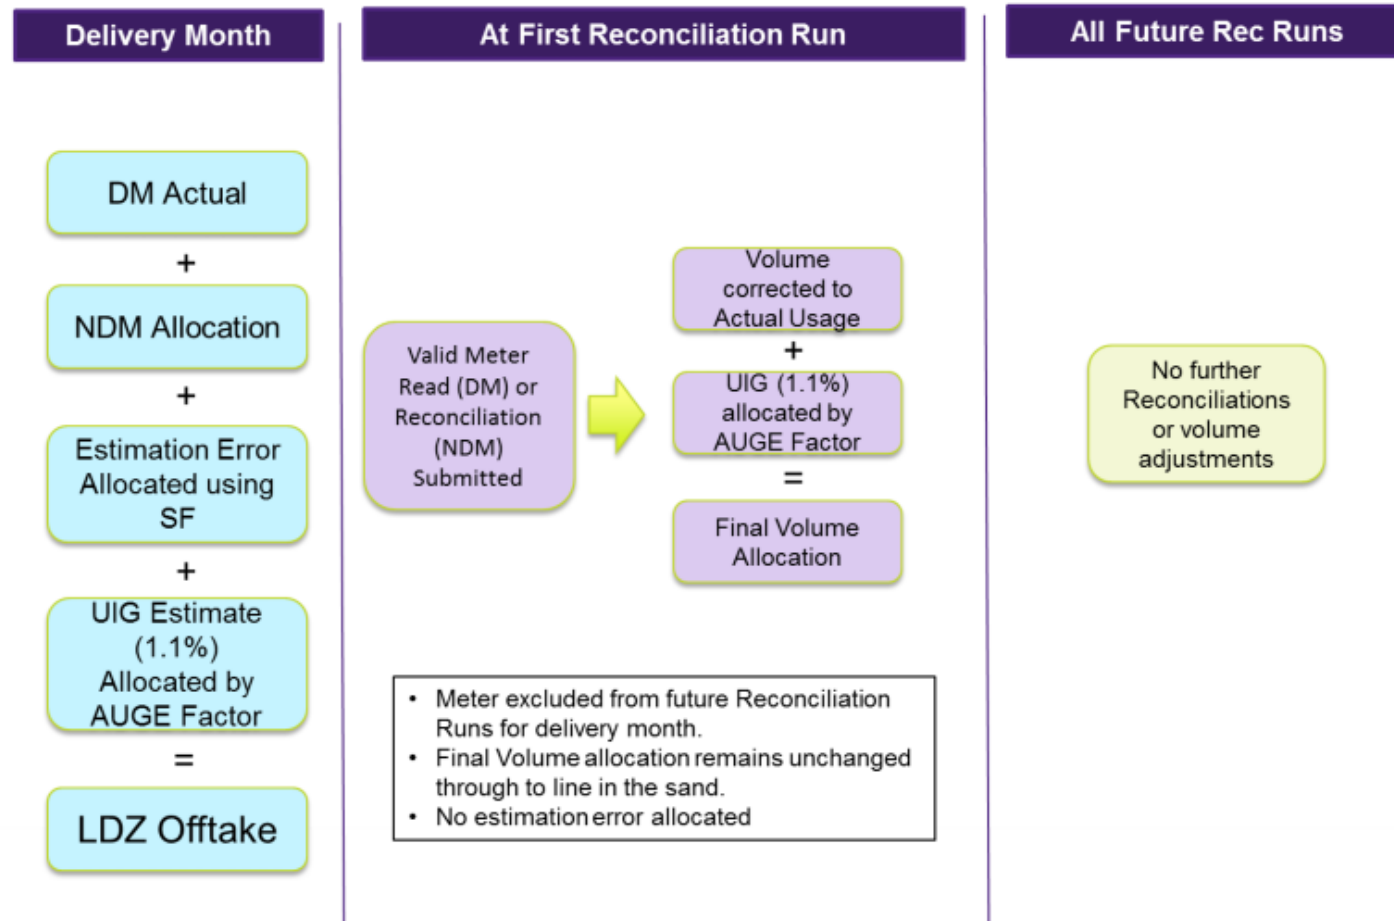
Delivery Month

DM Actual

+

NDM Allocation

+

Estimation Error Allocated using SF

+

UIG Estimate (1.1%) Allocated by AUGE Factor

=

LDZ Offtake

At First Reconciliation Run

Valid Meter Read (DM) or Reconciliation (NDM) Submitted

Volume corrected to Actual Usage

+

UIG (1.1%) allocated by AUGE Factor

=

Final Volume Allocation

• Meter excluded from future Reconciliation Runs for delivery month.
• Final Volume allocation remains unchanged through to line in the sand.
• No estimation error allocated

All Future Rec Runs

No further Reconciliations or volume adjustments